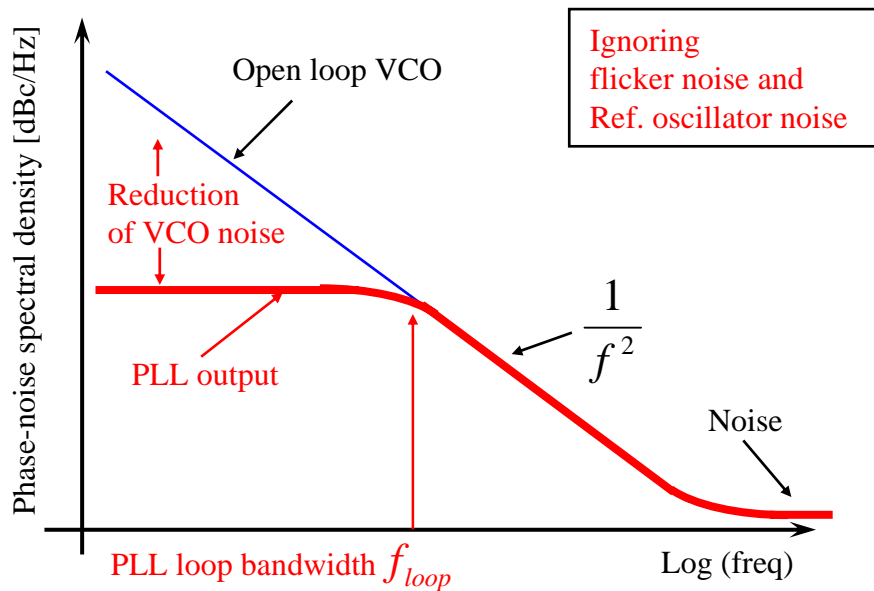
Ignoring flicker noise and Ref. oscillator noise

Open loop VCO

Phase-noise spectral density [dBc/Hz]

Reduction of VCO noise

$\frac{1}{f^2}$

PLL output

Noise

PLL loop bandwidth $f_{loop}$

Log (freq)